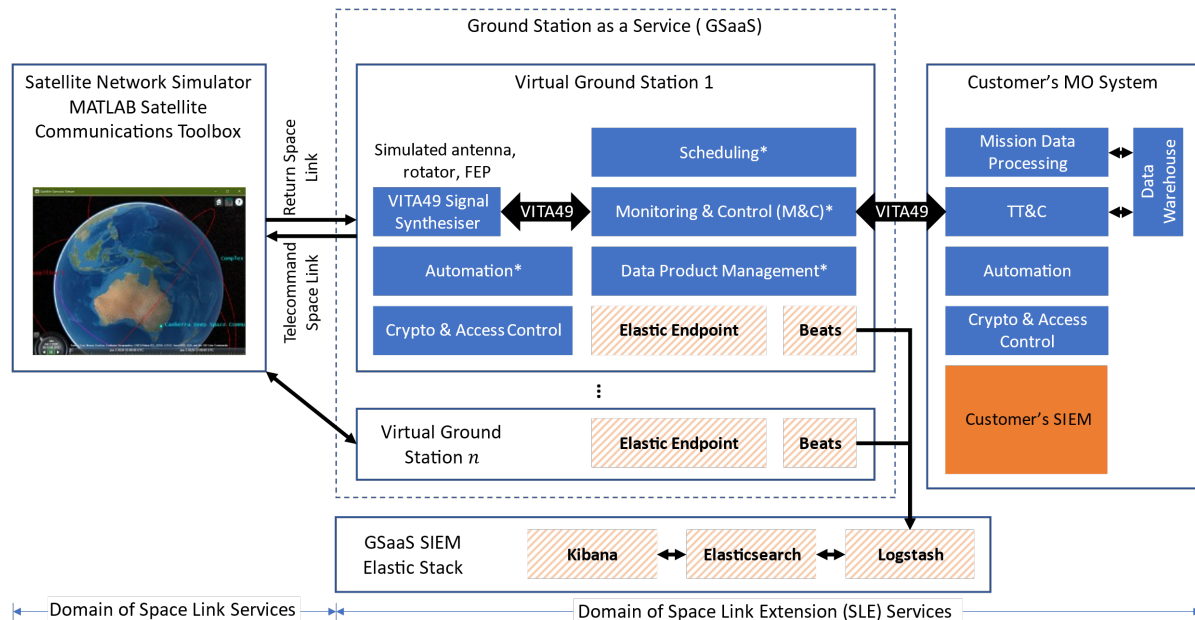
Ground Station as a Service ( GSaaS)

Satellite Network Simulator
MATLAB Satellite
Communications Toolbox

Return Space Link

Telecommand Space Link

Virtual Ground Station 1

Simulated antenna, rotator, FEP

VITA49 Signal Synthesiser

VITA49

Scheduling*

Monitoring & Control (M&C)*

VITA49

Automation*

Data Product Management*

Crypto & Access Control

Elastic Endpoint

Beats

⋮

Virtual Ground Station $n$

Elastic Endpoint

Beats

Customer's MO System

Mission Data Processing

Data Warehouse

TT&C

Automation

Crypto & Access Control

Customer's SIEM

GSaaS SIEM
Elastic Stack

Kibana

Elasticsearch

Logstash

Domain of Space Link Services

Domain of Space Link Extension (SLE) Services